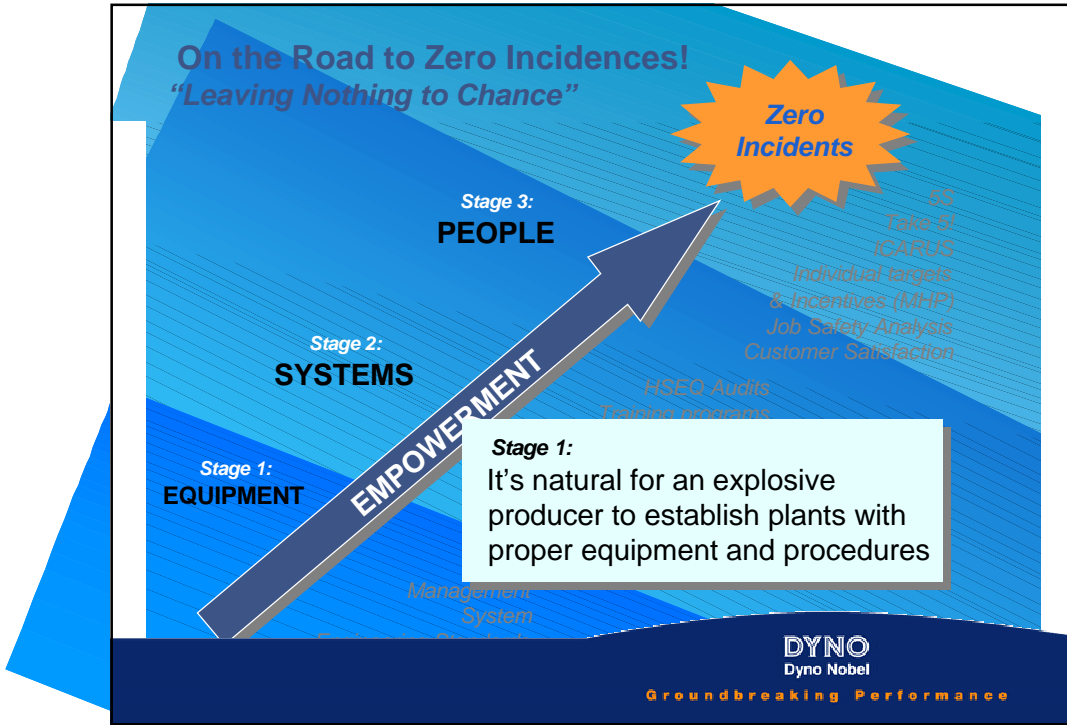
On the Road to Zero Incidences!
"Leaving Nothing to Chance"

Zero Incidents

5S
Take 5!
ICARUS
Individual targets
& Incentives (MHP)
Job Safety Analysis
Customer Satisfaction

Stage 3:
PEOPLE

Stage 2:
SYSTEMS

HSEQ Audits
Training programs

Stage 1:
EQUIPMENT

EMPOWERMENT

Stage 1:
It's natural for an explosive producer to establish plants with proper equipment and procedures

Management
System
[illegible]

DYNO
Dyno Nobel
Groundbreaking Performance